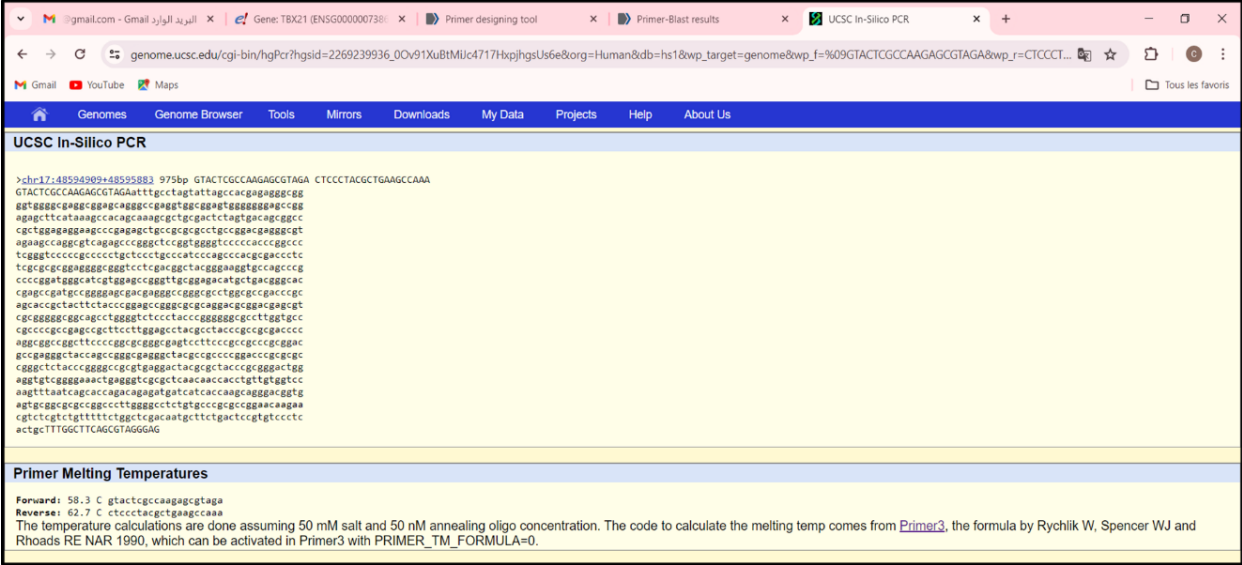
M @gmail.com - Gmail البريد الوارد ×
Gene: TBX21 (ENSG0000007386 ×
Primer designing tool ×
Primer-Blast results ×
UCSC In-Silico PCR ×
+

genome.ucsc.edu/cgi-bin/hgPcr?hgsid=2269239936_0Ov91XuBtMiJc4717HxpjhgsUs6e&org=Human&db=hs1&wp_target=genome&wp_f=%09GTACTCGCCAAGAGCGTAGA&wp_r=CTCCCT...

Gmail YouTube Maps Tous les favoris

Genomes Genome Browser Tools Mirrors Downloads My Data Projects Help About Us

UCSC In-Silico PCR

>chr17:48594909+48595883 975bp GTACTCGCCAAGAGCGTAGA CTCCCTACGCTGAAGCCAAA
GTACTCGCCAAGAGCGTAGAatttgcctagtattagccacgagagggcgg
ggtggggcgaggcggagcagggccgaggtggcggagtgggggggagccgg
agagcttcataaagccacagcaaagcgctgcgactctagtgacagcggcc
cgctggagaggaagcccgagagctgccgcgcgcctgccggacgagggcgt
agaagccaggcgtcagagcccgggctccggtggggtcccccacccggccc
tcgggtcccccgccccctgctccctgcccatcccagcccacgcgaccctc
tcgcgcgcggaggggcgggtcctcgacggctacgggaaggtgccagcccg
ccccggatgggcatcgtggagccgggttgcggagacatgctgacgggcac
cgagccgatgccggggagcgacgagggccgggcgcctggcgccgacccgc
agcaccgctacttctacccggagccgggcgcgcaggacgcggacgagcgt
cgcgggggcggcagcctggggtctccctacccgggggcgccttggtgcc
cgccccgccgagccgcttccttggagcctacgcctacccgccgcgacccc
aggcggccggcttccccggcgcgggcgagtccttcccgccgcccgcggac
gccgagggctaccagccgggcgagggctacgccgccccggacccgcgcgc
cgggctctacccggggccgcgtgaggactacgcgctacccgcgggactgg
aggtgtcggggaaactgagggtcgcgctcaacaaccacctgttgtggtcc
aagtttaatcagcaccagacagagatgatcatcaccaagcagggacggtg
agtgcggcgcgccggcccttggggcctctgtgcccgcgccggaacaagaa
cgtctcgtctgtttttctggctcgacaatgcttctgactccgtgtccctc
actgcTTTGGCTTCAGCGTAGGGAG

Primer Melting Temperatures

Forward: 58.3 C gtactcgccaagagcgtaga
Reverse: 62.7 C ctccctacgctgaagccaaa
The temperature calculations are done assuming 50 mM salt and 50 nM annealing oligo concentration. The code to calculate the melting temp comes from Primer3, the formula by Rychlik W, Spencer WJ and Rhoads RE NAR 1990, which can be activated in Primer3 with PRIMER_TM_FORMULA=0.